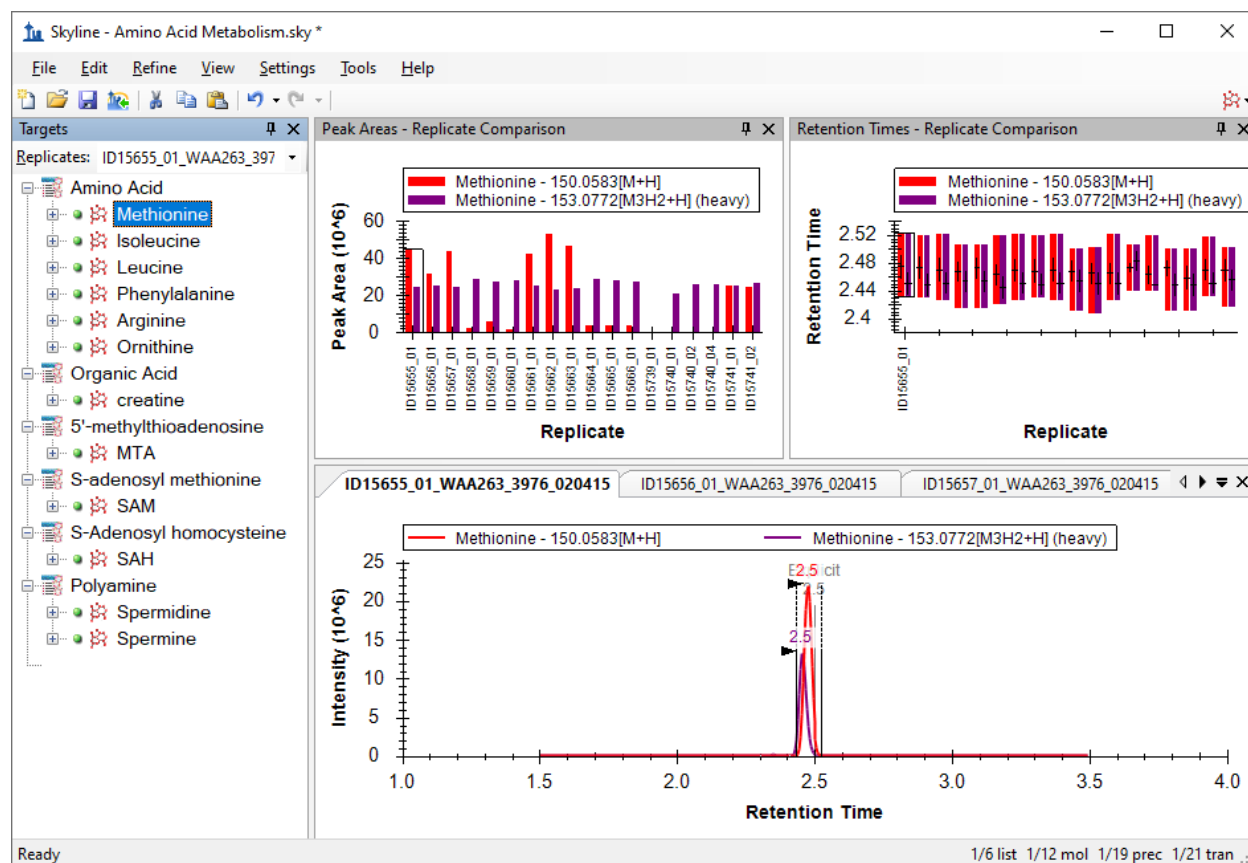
Skyline - Amino Acid Metabolism.sky *

File Edit Refine View Settings Tools Help

Targets

Replicates: ID15655_01_WAA263_397

Amino Acid
Methionine
Isoleucine
Leucine
Phenylalanine
Arginine
Ornithine
Organic Acid
creatine
5'-methylthioadenosine
MTA
S-adenosyl methionine
SAM
S-Adenosyl homocysteine
SAH
Polyamine
Spermidine
Spermine

Peak Areas - Replicate Comparison

Methionine - 150.0583[M+H]
Methionine - 153.0772[M3H2+H] (heavy)

Peak Area (10^6)
60
40
20
0

ID15655_01
ID15656_01
ID15657_01
ID15658_01
ID15659_01
ID15660_01
ID15661_01
ID15662_01
ID15663_01
ID15664_01
ID15665_01
ID15666_01
ID15739_01
ID15740_01
ID15740_02
ID15740_04
ID15741_01
ID15741_02

Replicate

Retention Times - Replicate Comparison

Methionine - 150.0583[M+H]
Methionine - 153.0772[M3H2+H] (heavy)

Retention Time
2.52
2.48
2.44
2.4

ID15655_01

Replicate

ID15655_01_WAA263_3976_020415
ID15656_01_WAA263_3976_020415
ID15657_01_WAA263_3976_020415

Methionine - 150.0583[M+H]
Methionine - 153.0772[M3H2+H] (heavy)

Intensity (10^6)
25
20
15
10
5
0

E2.5 cit
2.5
2.5

1.0 1.5 2.0 2.5 3.0 3.5 4.0

Retention Time

Ready

1/6 list 1/12 mol 1/19 prec 1/21 tran